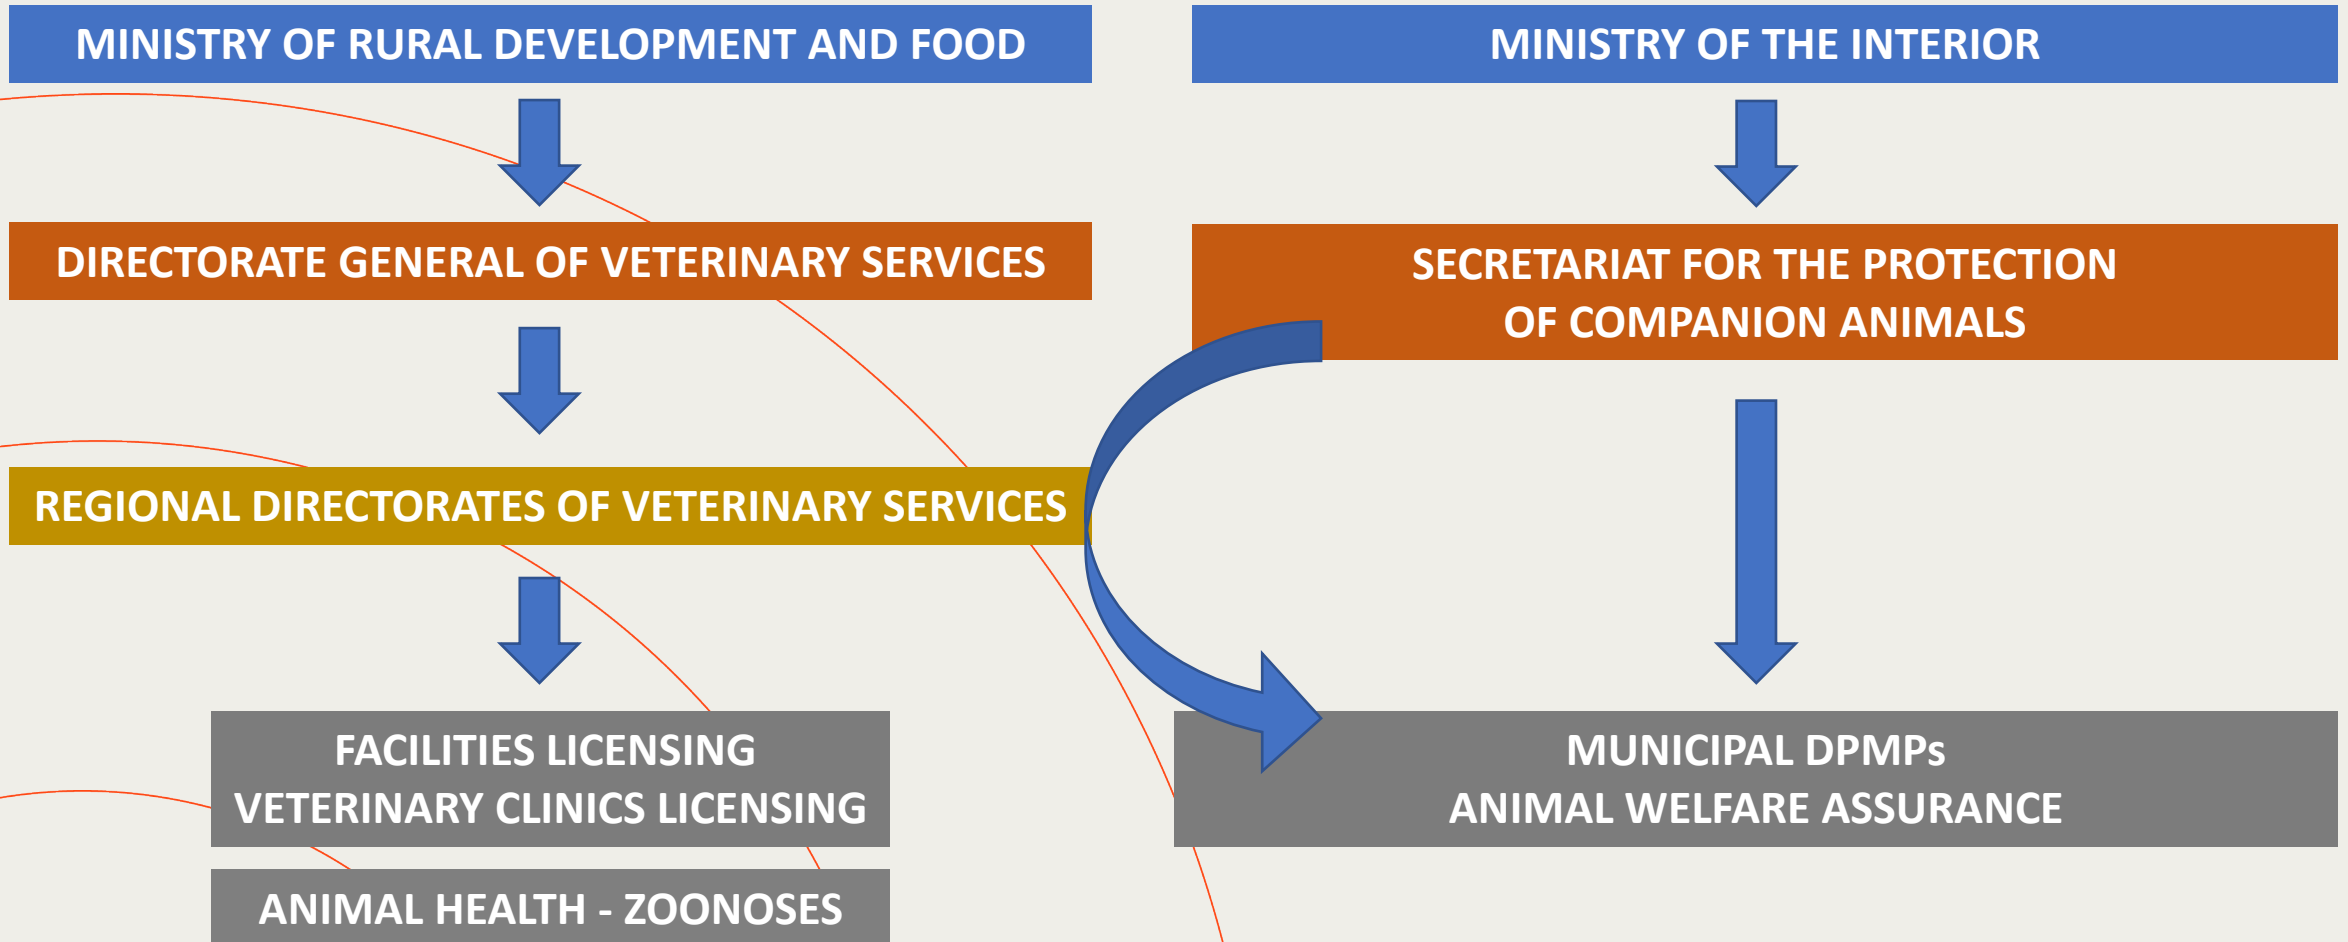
MINISTRY OF RURAL DEVELOPMENT AND FOOD

DIRECTORATE GENERAL OF VETERINARY SERVICES

REGIONAL DIRECTORATES OF VETERINARY SERVICES

FACILITIES LICENSING
VETERINARY CLINICS LICENSING

ANIMAL HEALTH - ZOONOSES

MINISTRY OF THE INTERIOR

SECRETARIAT FOR THE PROTECTION
OF COMPANION ANIMALS

MUNICIPAL DPMPs
ANIMAL WELFARE ASSURANCE